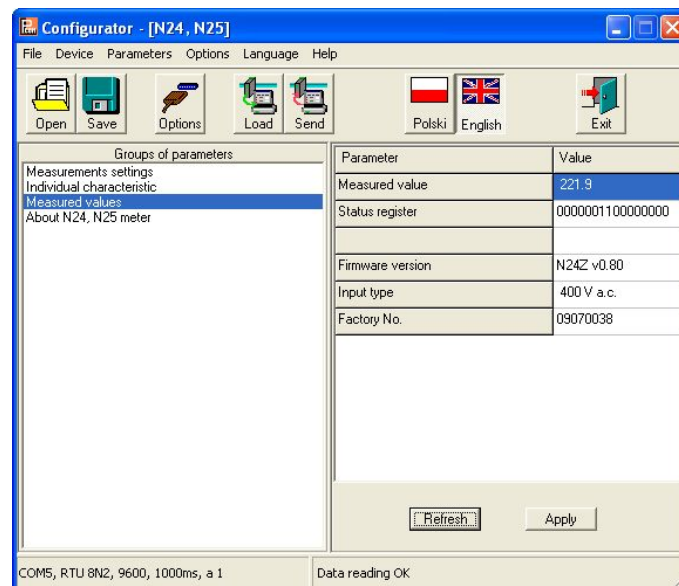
Configurator - [N24, N25]

File Device Parameters Options Language Help

Open Save Options Load Send Polski English Exit

Groups of parameters
Measurements settings
Individual characteristic
Measured values
About N24, N25 meter

| Parameter | Value |
|---|---|
| Measured value | 221.9 |
| Status register | 0000001100000000 |
| | |
| Firmware version | N24Z v0.80 |
| Input type | 400 V a.c. |
| Factory No. | 09070038 |

Refresh Apply

COM5, RTU 8N2, 9600, 1000ms, a 1
Data reading OK